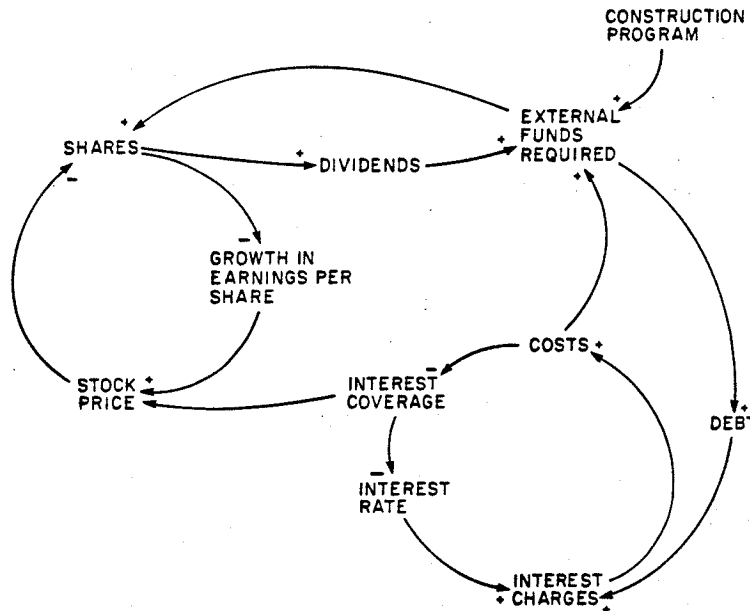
CONSTRUCTION PROGRAM

+

EXTERNAL FUNDS REQUIRED

+

+

SHARES

+

+ DIVIDENDS

-

-

GROWTH IN EARNINGS PER SHARE

STOCK PRICE

+

COSTS +

-

INTEREST COVERAGE

DEBT

+

-

INTEREST RATE

INTEREST CHARGES

+

+